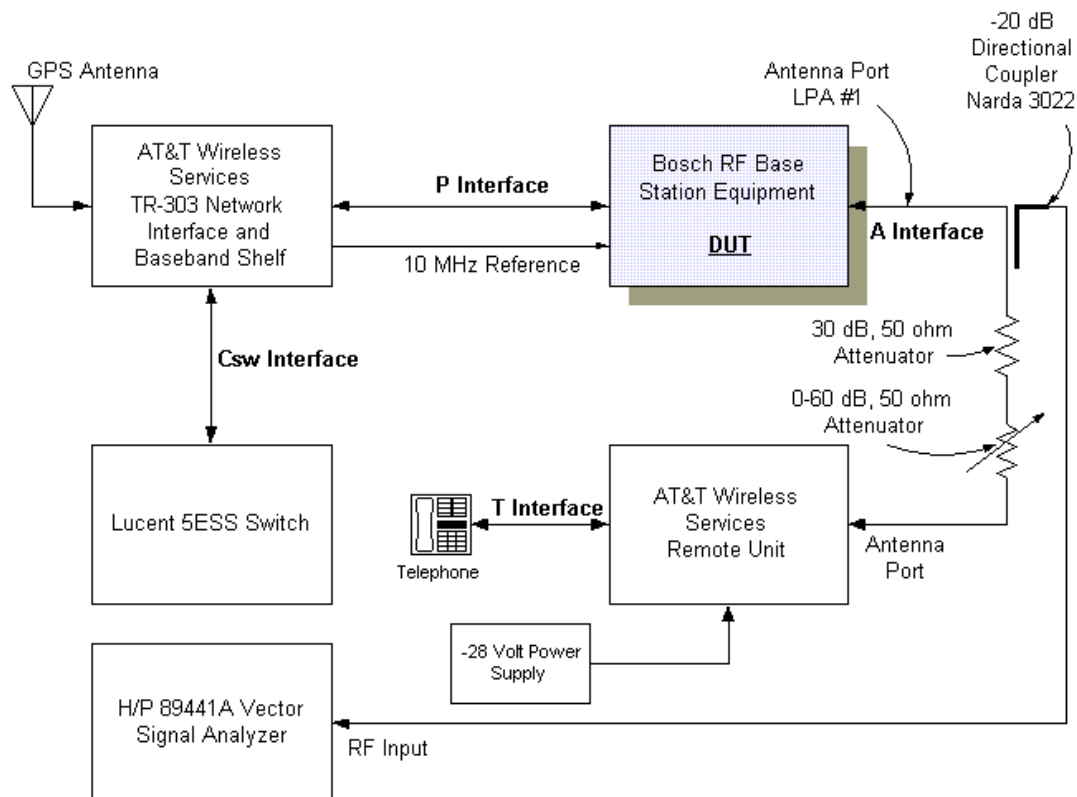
GPS Antenna

AT&T Wireless Services TR-303 Network Interface and Baseband Shelf

P Interface

10 MHz Reference

Bosch RF Base Station Equipment

DUT

Antenna Port LPA #1

-20 dB Directional Coupler Narda 3022

A Interface

30 dB, 50 ohm Attenuator

0-60 dB, 50 ohm Attenuator

Csw Interface

Lucent 5ESS Switch

T Interface

Telephone

AT&T Wireless Services Remote Unit

Antenna Port

-28 Volt Power Supply

H/P 89441A Vector Signal Analyzer

RF Input